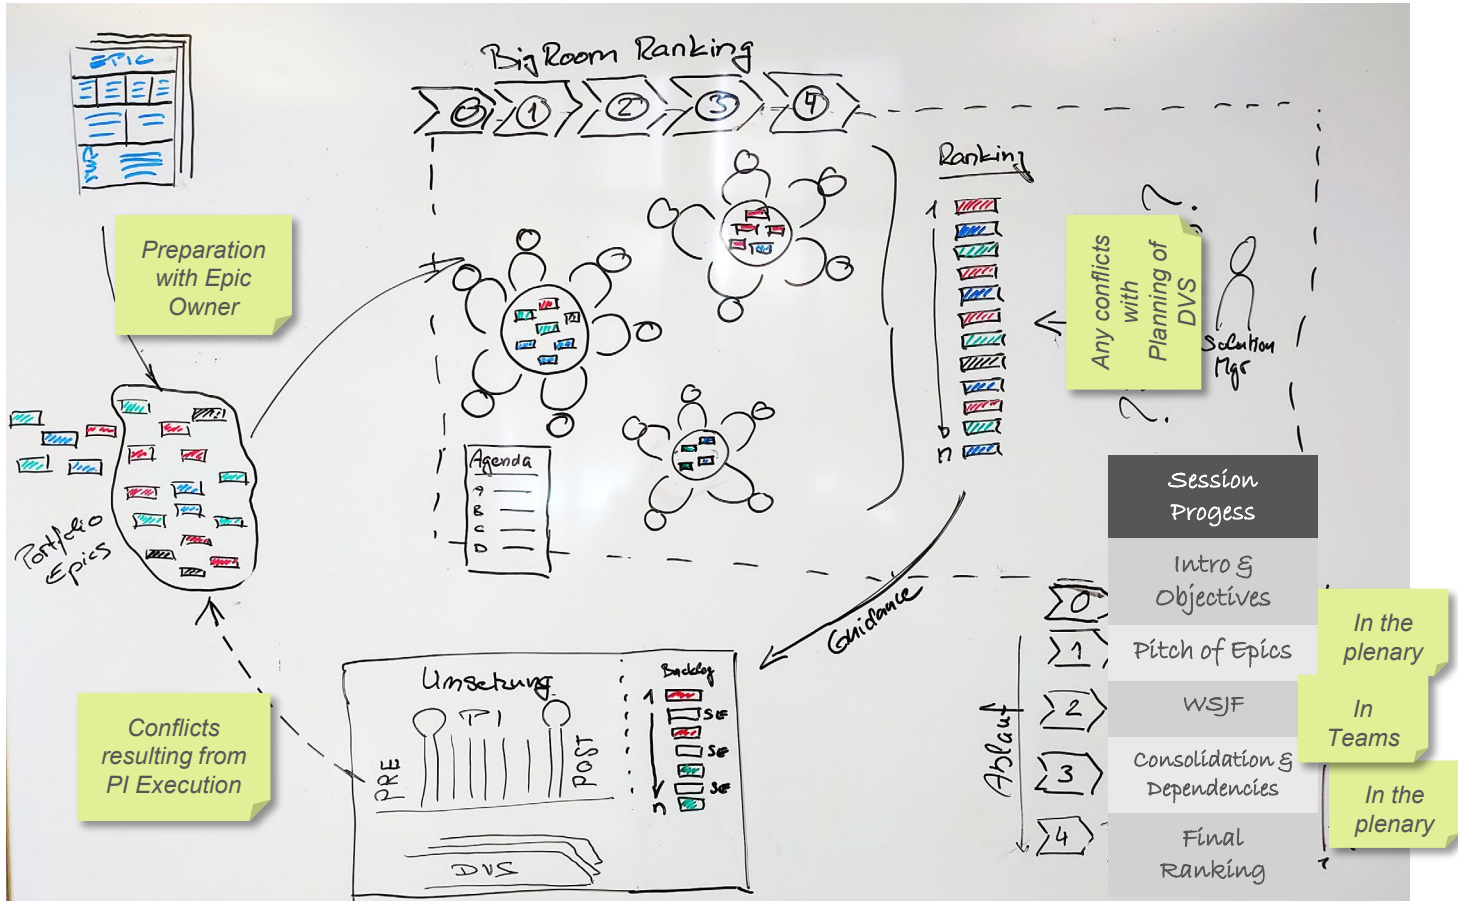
EPIC

Big Room Ranking

0 1 2 3 4

Preparation with Epic Owner

Ranking

1

b

n

Any conflicts with Planning of DVS

Solution Mgr

Portfolio Epics

Agenda
A
B
C
D

Session Progess

Intro & Objectives

Pitch of Epics

WSJF

Consolidation & Dependencies

Final Ranking

In the plenary

In Teams

In the plenary

Guidance

Ablauf

0
1
2
3
4

Umsetzung

PI

PRE

POST

Backlog
1
SE
SE
SE
n

DVS

Conflicts resulting from PI Execution